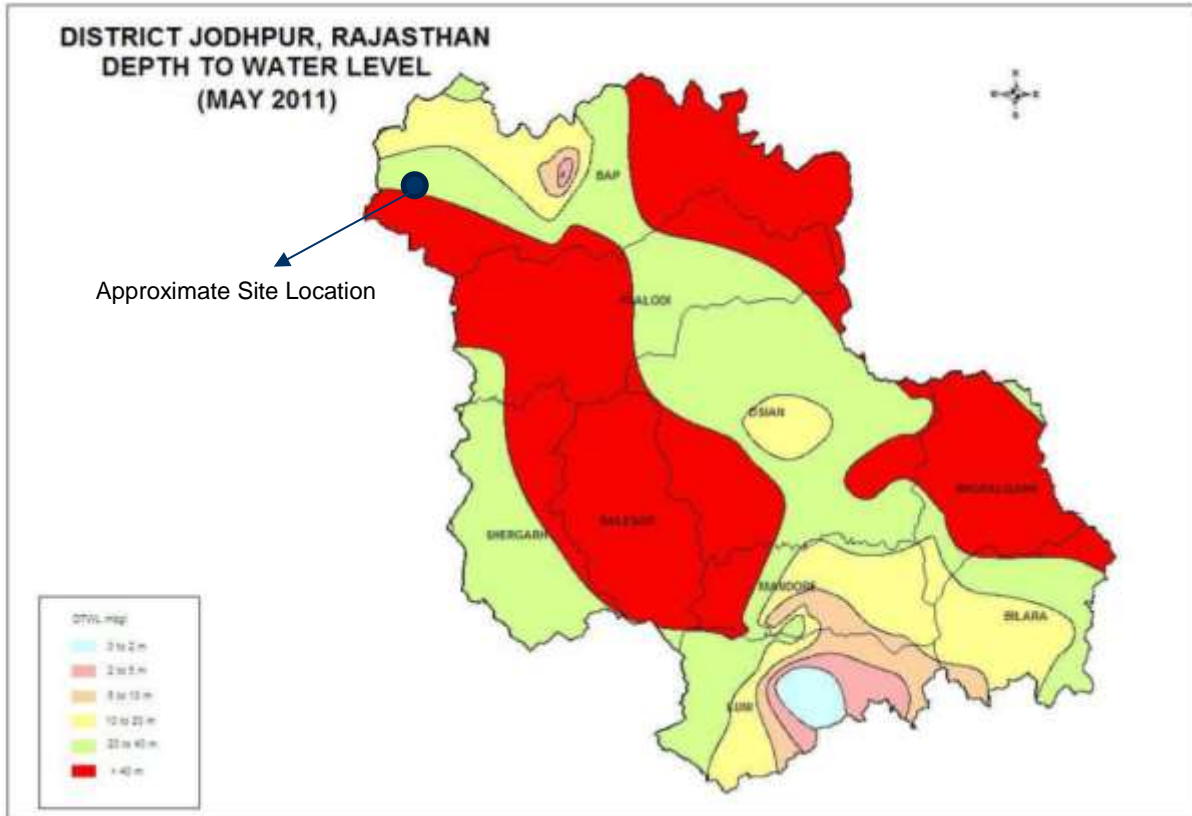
DISTRICT JODHPUR, RAJASTHAN
DEPTH TO WATER LEVEL
(MAY 2011)

N
W E
S

BAP

Approximate Site Location

PHALODI

OSIAN

BHOPALGARH

SHERGARH

BALESAR

MANDORE

BILARA

LUNI

DTWL mbgl
0 to 2 m
2 to 5 m
5 to 10 m
10 to 20 m
20 to 40 m
> 40 m